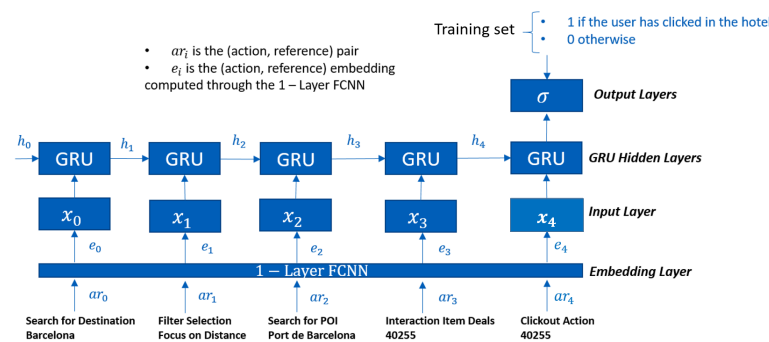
Training set
• 1 if the user has clicked in the hote
• 0 otherwise

• $ar_i$ is the (action, reference) pair
• $e_i$ is the (action, reference) embedding computed through the 1 – Layer FCNN

$\sigma$ Output Layers

$h_0$ GRU $h_1$ GRU $h_2$ GRU $h_3$ GRU $h_4$ GRU GRU Hidden Layers

$x_0$ $x_1$ $x_2$ $x_3$ $x_4$ Input Layer

$e_0$ $e_1$ $e_2$ $e_3$ $e_4$

$1 - \text{Layer FCNN}$ Embedding Layer

$ar_0$ $ar_1$ $ar_2$ $ar_3$ $ar_4$

Search for Destination Barcelona

Filter Selection Focus on Distance

Search for POI Port de Barcelona

Interaction Item Deals 40255

Clickout Action 40255